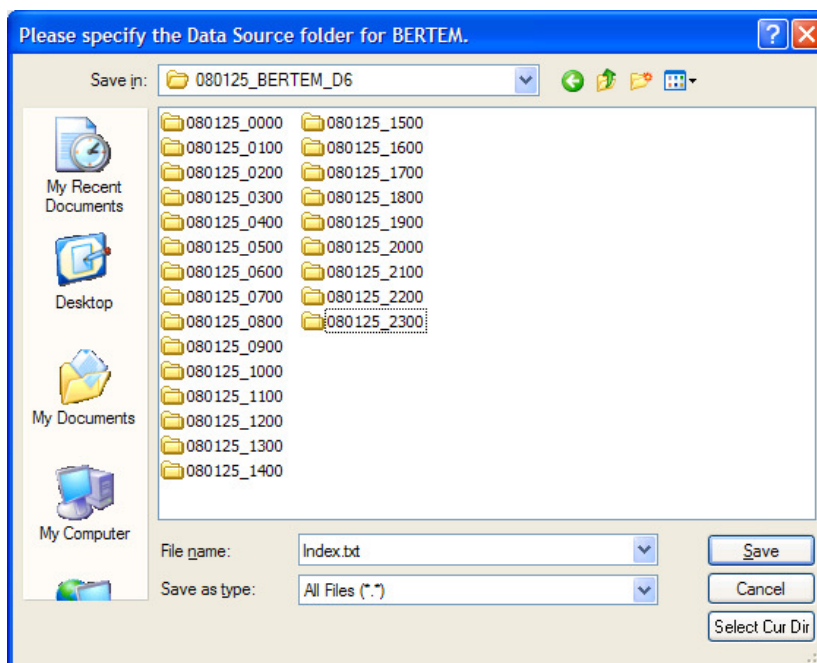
Please specify the Data Source folder for BERTEM.

Save in: 080125_BERTEM_D6

My Recent Documents

Desktop

My Documents

My Computer

080125_0000
080125_0100
080125_0200
080125_0300
080125_0400
080125_0500
080125_0600
080125_0700
080125_0800
080125_0900
080125_1000
080125_1100
080125_1200
080125_1300
080125_1400

080125_1500
080125_1600
080125_1700
080125_1800
080125_1900
080125_2000
080125_2100
080125_2200
080125_2300

File name: Index.txt

Save as type: All Files (*.*)

Save

Cancel

Select Cur Dir